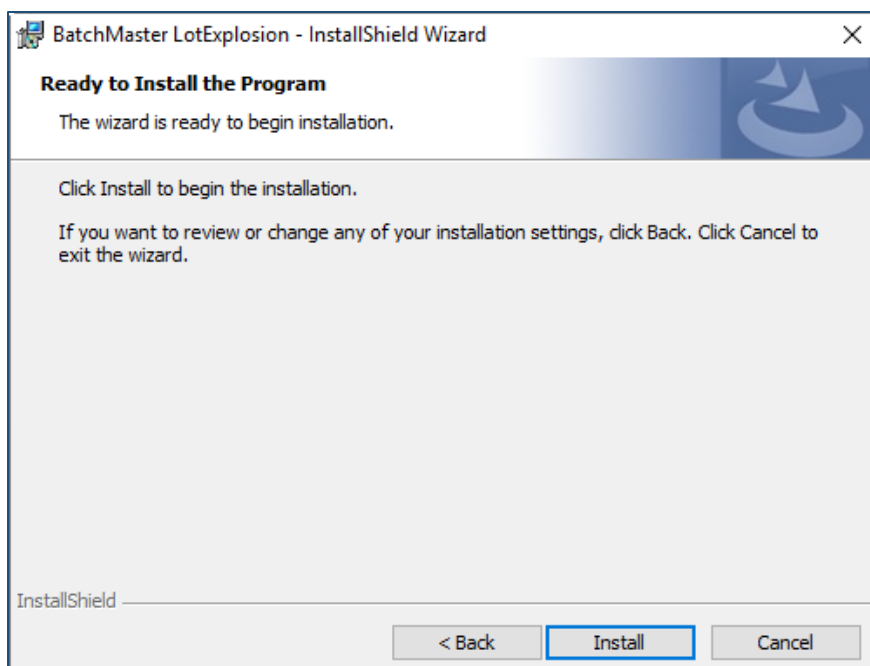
BatchMaster LotExplosion - InstallShield Wizard

Ready to Install the Program

The wizard is ready to begin installation.

Click Install to begin the installation.

If you want to review or change any of your installation settings, click Back. Click Cancel to exit the wizard.

InstallShield

< Back

Install

Cancel